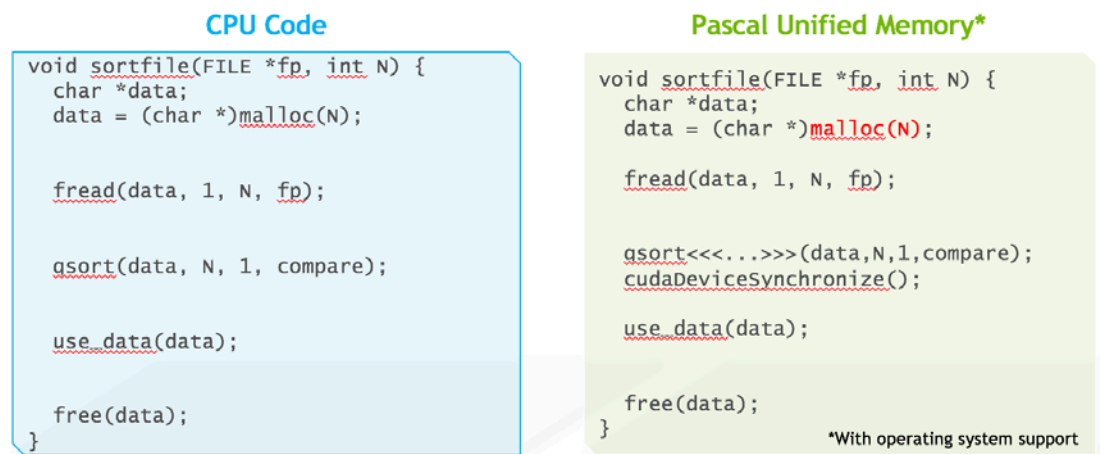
CPU Code

```
void sortfile(FILE *fp, int N) {
  char *data;
  data = (char *)malloc(N);

  fread(data, 1, N, fp);

  qsort(data, N, 1, compare);

  use_data(data);

  free(data);
}
```

Pascal Unified Memory*

```
void sortfile(FILE *fp, int N) {
  char *data;
  data = (char *)malloc(N);

  fread(data, 1, N, fp);

  qsort<<<...>>>(data,N,1,compare);
  cudaDeviceSynchronize();

  use_data(data);

  free(data);
}
```

*With operating system support